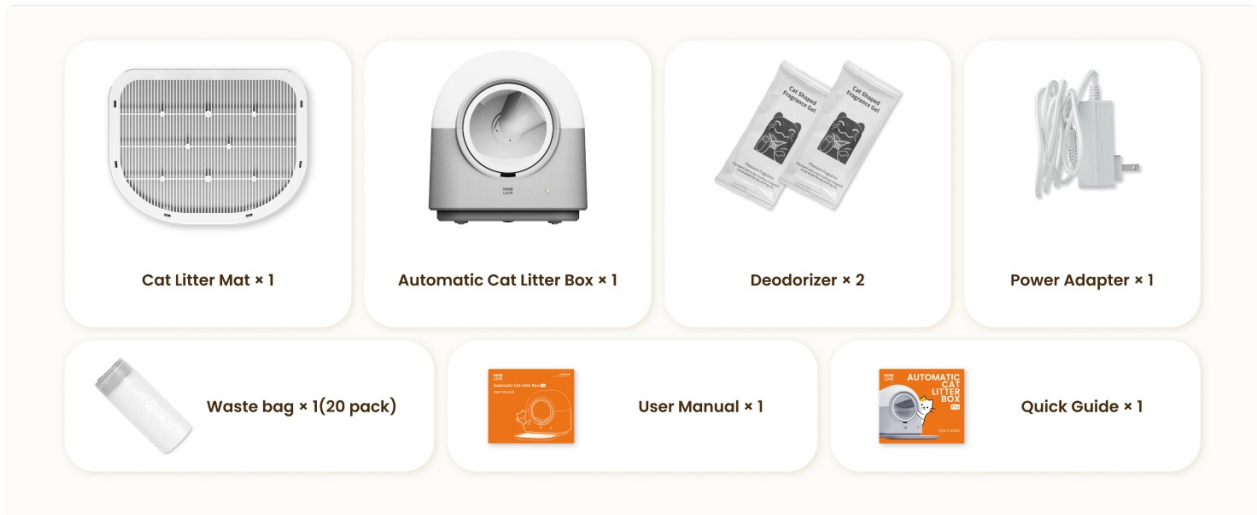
Cat Litter Mat × 1

Automatic Cat Litter Box × 1

Cat Shaped Fragrance Gel

Cat Shaped Fragrance Gel

Deodorizer × 2

Power Adapter × 1

Waste bag × 1(20 pack)

Automatic Cat Litter Box

User Manual × 1

AUTOMATIC CAT LITTER BOX

Quick Guide × 1